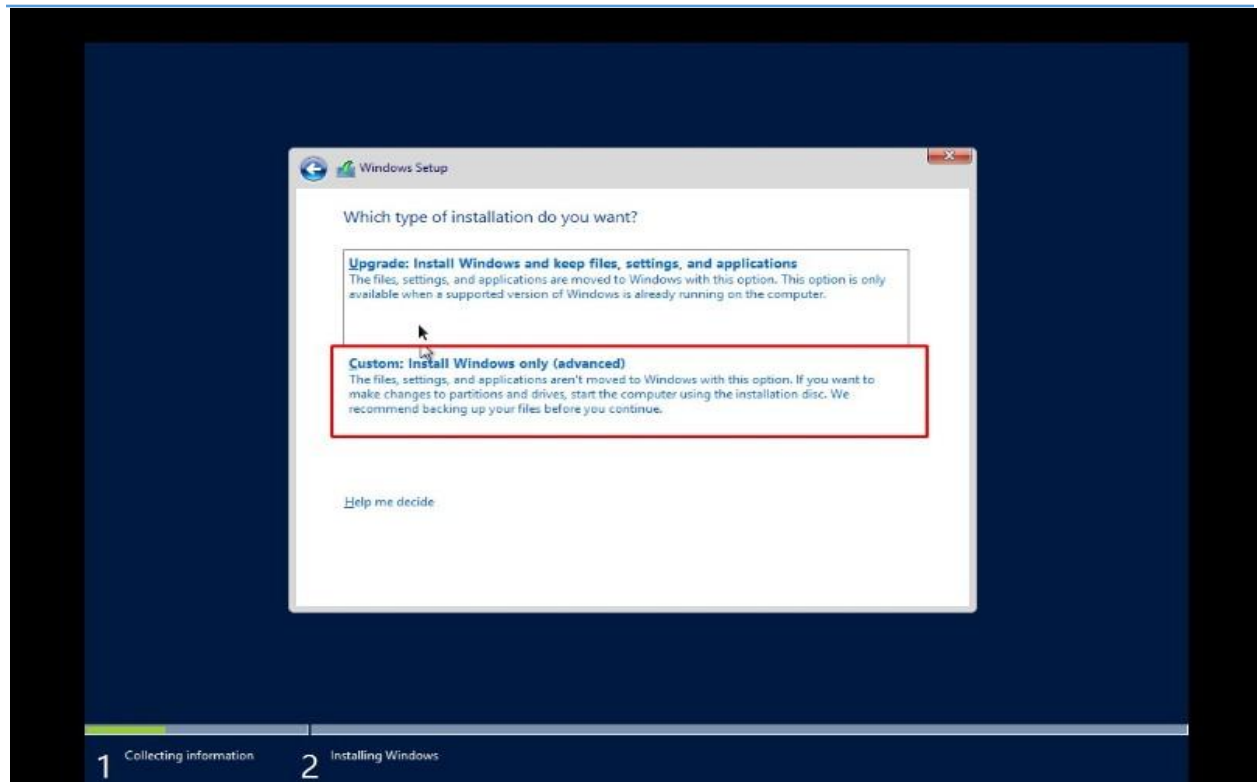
Windows Setup

Which type of installation do you want?

Upgrade: Install Windows and keep files, settings, and applications
The files, settings, and applications are moved to Windows with this option. This option is only available when a supported version of Windows is already running on the computer.

Custom: Install Windows only (advanced)
The files, settings, and applications aren't moved to Windows with this option. If you want to make changes to partitions and drives, start the computer using the installation disc. We recommend backing up your files before you continue.

Help me decide

1 Collecting information
2 Installing Windows